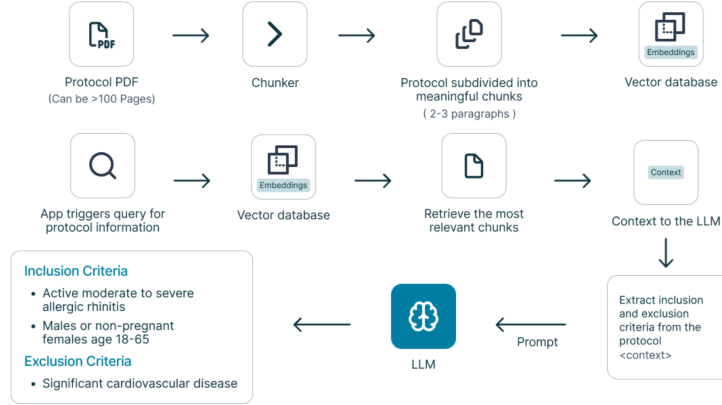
PDF

Protocol PDF
(Can be >100 Pages)

Chunker

Protocol subdivided into meaningful chunks
( 2-3 paragraphs )

Embeddings

Vector database

App triggers query for protocol information

Embeddings

Vector database

Retrieve the most relevant chunks

Context

Context to the LLM

Extract inclusion and exclusion criteria from the protocol <context>

Prompt

LLM

Inclusion Criteria

- Active moderate to severe allergic rhinitis
- Males or non-pregnant females age 18-65

Exclusion Criteria

- Significant cardiovascular disease